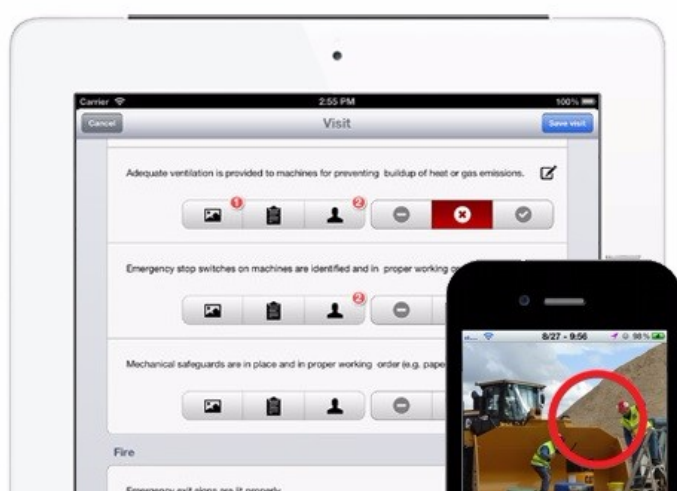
Carrier
2:55 PM
100%
Cancel
Visit
Save visit

Adequate ventilation is provided to machines for preventing buildup of heat or gas emissions.

1
2

Emergency stop switches on machines are identified and in proper working ge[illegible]

2

Mechanical safeguards are in place and in proper working order (e.g. pape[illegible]

Fire

Emergency exit signs are lit properly

8/27 - 9:56
98%